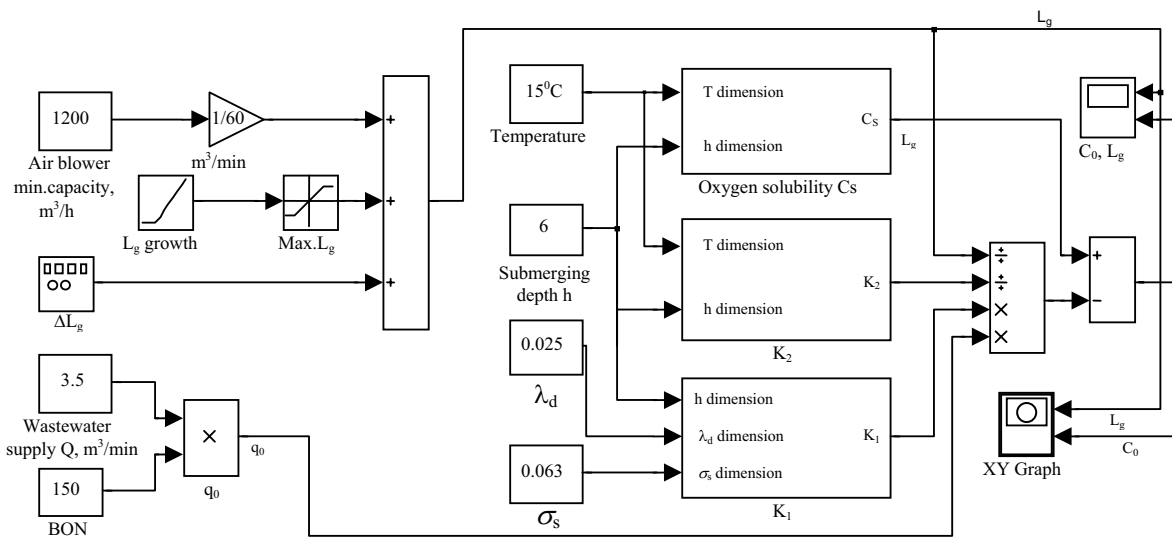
$L_g$

1200

Air blower min.capacity, $m^3/h$

1/60

$m^3/min$

$L_g$ growth

Max.$L_g$

$\Delta L_g$

+

+

+

$15^0C$

Temperature

6

Submerging depth h

0.025

$\lambda_d$

0.063

$\sigma_s$

T dimension

h dimension

$C_S$

$L_g$

Oxygen solubility Cs

T dimension

h dimension

$K_2$

$K_2$

h dimension

$\lambda_d$ dimension

$\sigma_s$ dimension

$K_1$

$K_1$

$\div$

$\div$

$\times$

$\times$

+

–

$C_0$, $L_g$

XY Graph

$L_g$

$C_0$

3.5

Wastewater supply Q, $m^3/min$

150

BON

$\times$

$q_0$

$q_0$